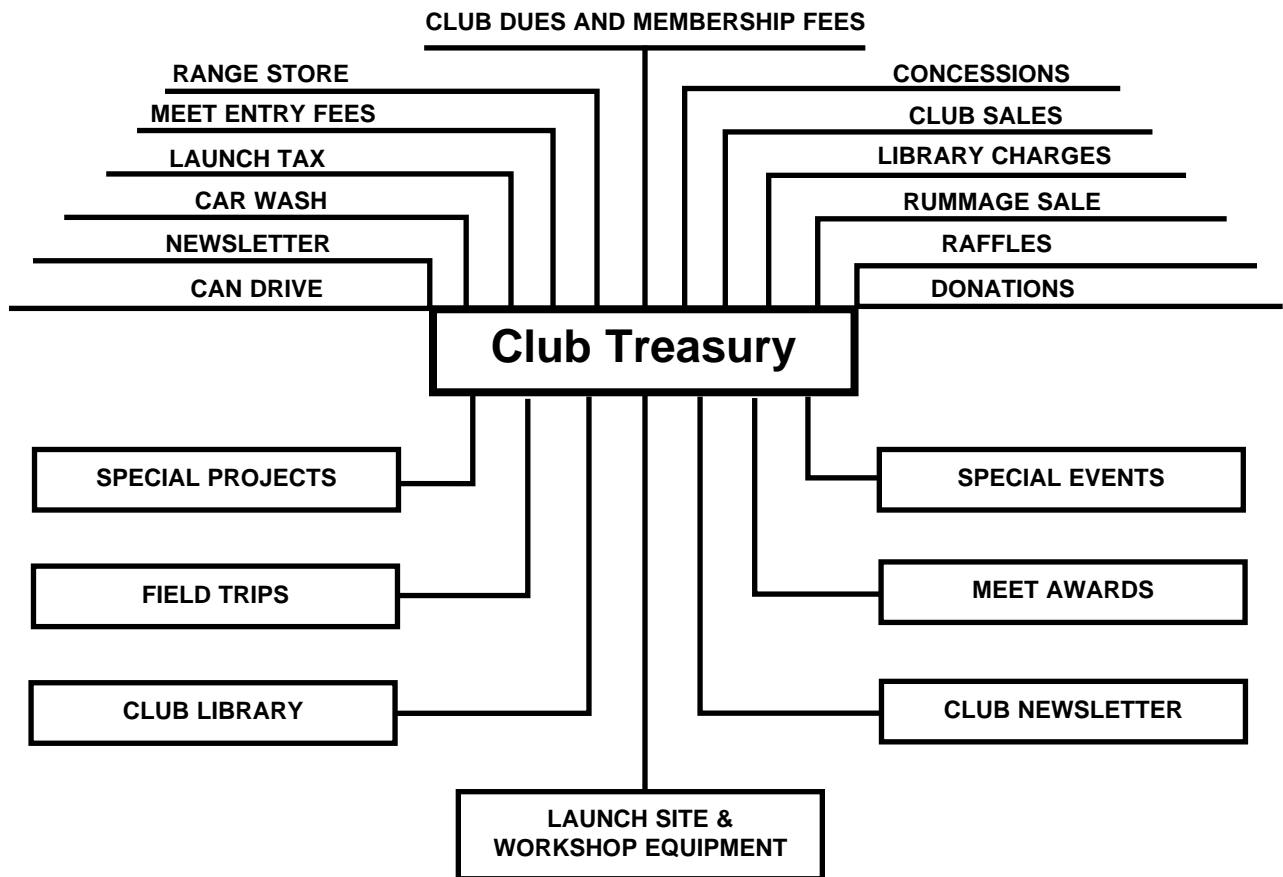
CLUB DUES AND MEMBERSHIP FEES

RANGE STORE

MEET ENTRY FEES

LAUNCH TAX

CAR WASH

NEWSLETTER

CAN DRIVE

CONCESSIONS

CLUB SALES

LIBRARY CHARGES

RUMMAGE SALE

RAFFLES

DONATIONS

Club Treasury

SPECIAL PROJECTS

FIELD TRIPS

CLUB LIBRARY

SPECIAL EVENTS

MEET AWARDS

CLUB NEWSLETTER

LAUNCH SITE & WORKSHOP EQUIPMENT